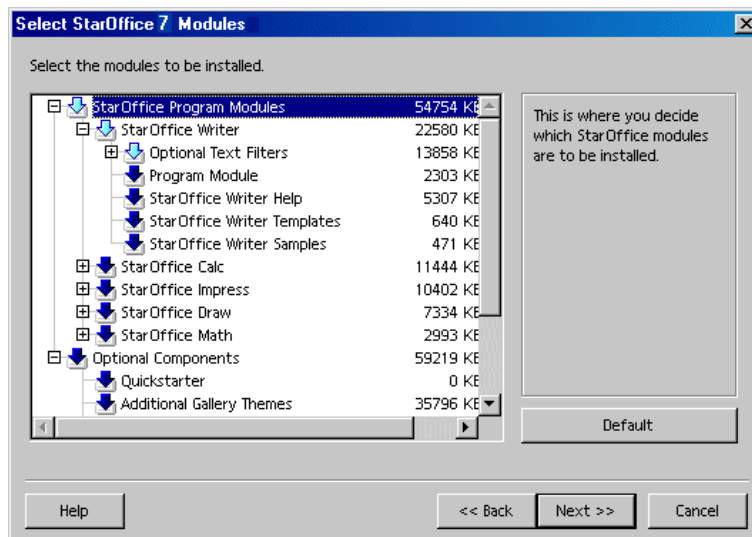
Select StarOffice 7 Modules

Select the modules to be installed.

| | |
|---|---|
| StarOffice Program Modules | 54754 KB |
| StarOffice Writer | 22580 KB |
| Optional Text Filters | 13858 KB |
| Program Module | 2303 KB |
| StarOffice Writer Help | 5307 KB |
| StarOffice Writer Templates | 640 KB |
| StarOffice Writer Samples | 471 KB |
| StarOffice Calc | 11444 KB |
| StarOffice Impress | 10402 KB |
| StarOffice Draw | 7334 KB |
| StarOffice Math | 2993 KB |
| Optional Components | 59219 KB |
| Quickstarter | 0 KB |
| Additional Gallery Themes | 35796 KB |

This is where you decide which StarOffice modules are to be installed.

Default

Help

<< Back

Next >>

Cancel